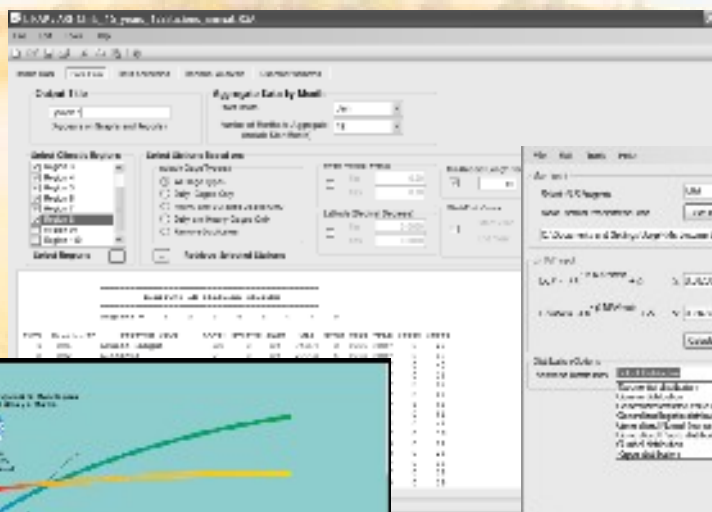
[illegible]

File Edit View Help

Output Title

Aggregate Data by Month

Select Climate Regions
Region 4
Region 5
Region 6
Region 7
Region 8
Region 9
Region 10

Select Regions

Select Stations Based on

Retrieve Selected Stations

File Edit Tools Help

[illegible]